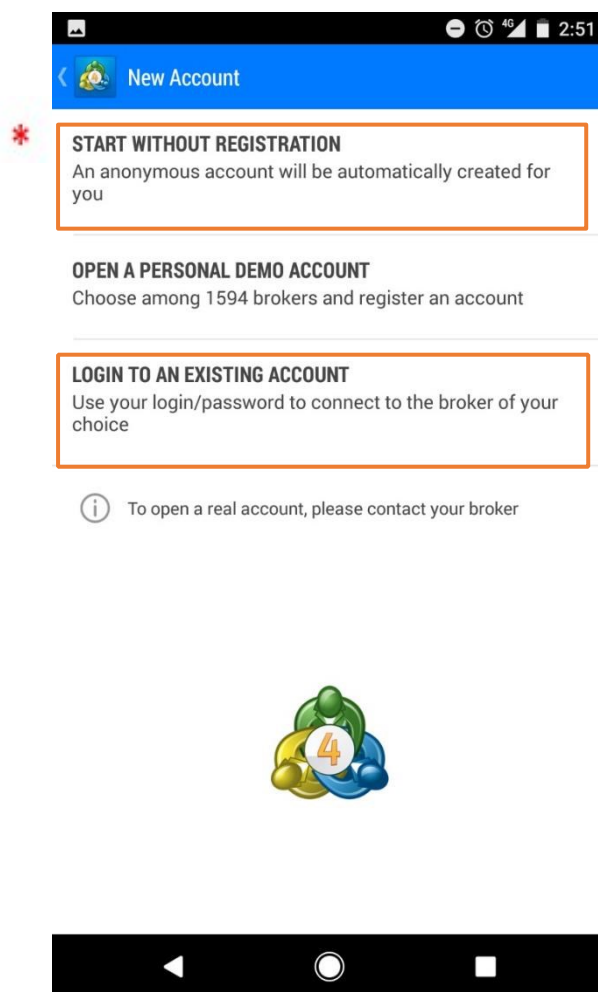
4G 2:51

New Account

*

START WITHOUT REGISTRATION
An anonymous account will be automatically created for you

OPEN A PERSONAL DEMO ACCOUNT
Choose among 1594 brokers and register an account

LOGIN TO AN EXISTING ACCOUNT
Use your login/password to connect to the broker of your choice

To open a real account, please contact your broker

4